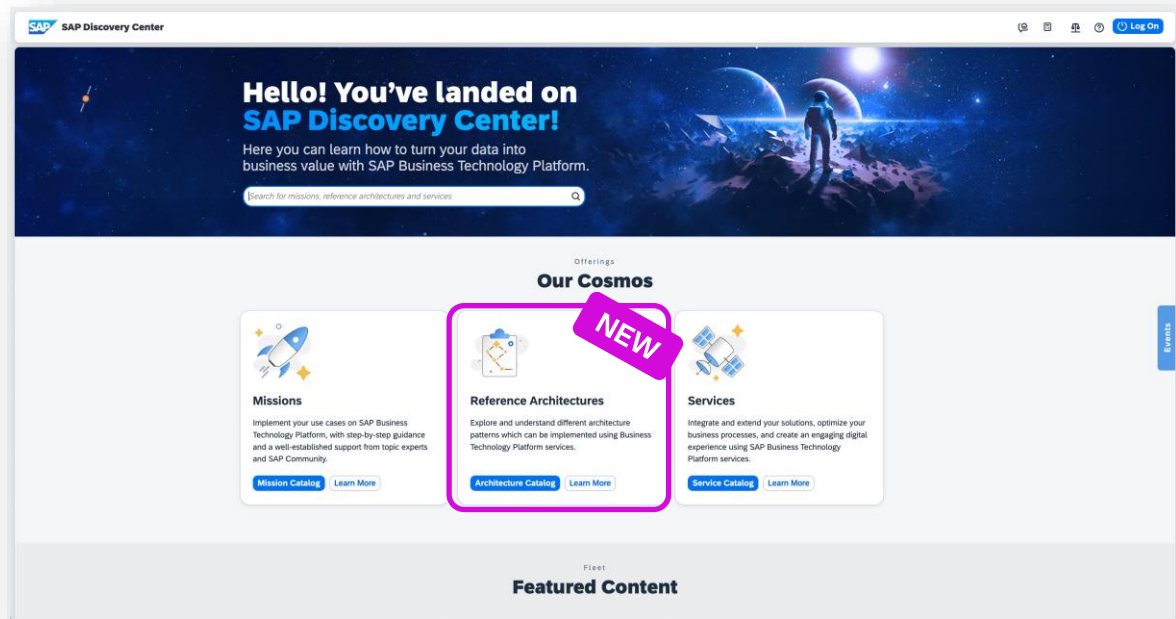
SAP SAP Discovery Center

Log On

Hello! You've landed on SAP Discovery Center!

Here you can learn how to turn your data into business value with SAP Business Technology Platform.

Search for missions, reference architectures and services

Offerings

Our Cosmos

NEW

Missions

Implement your use cases on SAP Business Technology Platform, with step-by-step guidance and a well-established support from topic experts and SAP Community.

Mission Catalog Learn More

Reference Architectures

Explore and understand different architecture patterns which can be implemented using Business Technology Platform services.

Architecture Catalog Learn More

Services

Integrate and extend your solutions, optimize your business processes, and create an engaging digital experience using SAP Business Technology Platform services.

Service Catalog Learn More

Events

Fleet

Featured Content